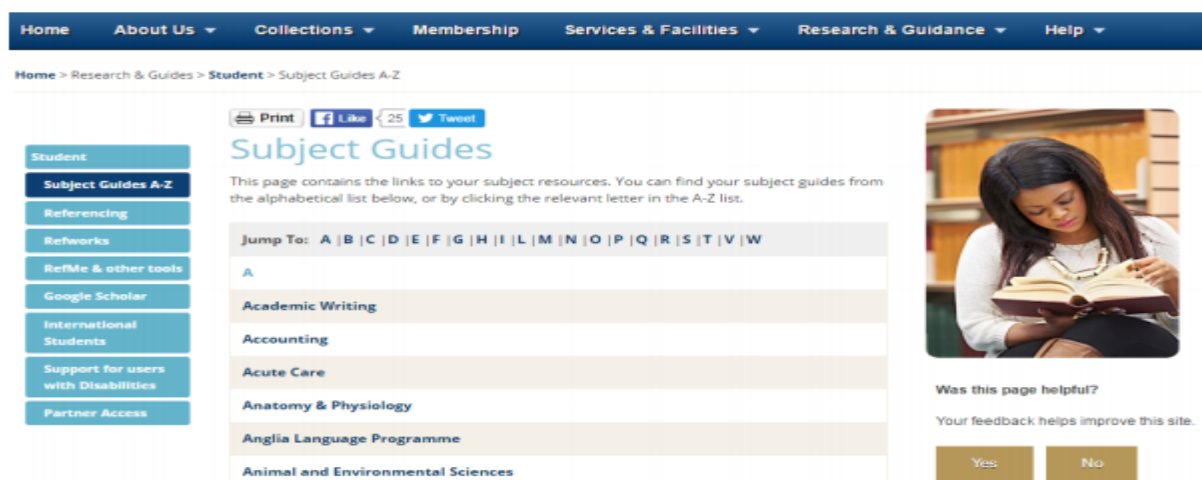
Home About Us ▾ Collections ▾ Membership Services & Facilities ▾ Research & Guidance ▾ Help ▾

Home > Research & Guides > Student > Subject Guides A-Z

Student
Subject Guides A-Z
Referencing
Refworks
RefMe & other tools
Google Scholar
International Students
Support for users with Disabilities
Partner Access

Print Like 25 Tweet

Subject Guides

This page contains the links to your subject resources. You can find your subject guides from the alphabetical list below, or by clicking the relevant letter in the A-Z list.

Jump To: A | B | C | D | E | F | G | H | I | L | M | N | O | P | Q | R | S | T | V | W

A

Academic Writing

Accounting

Acute Care

Anatomy & Physiology

Anglia Language Programme

Animal and Environmental Sciences

Was this page helpful?

Your feedback helps improve this site.

Yes No